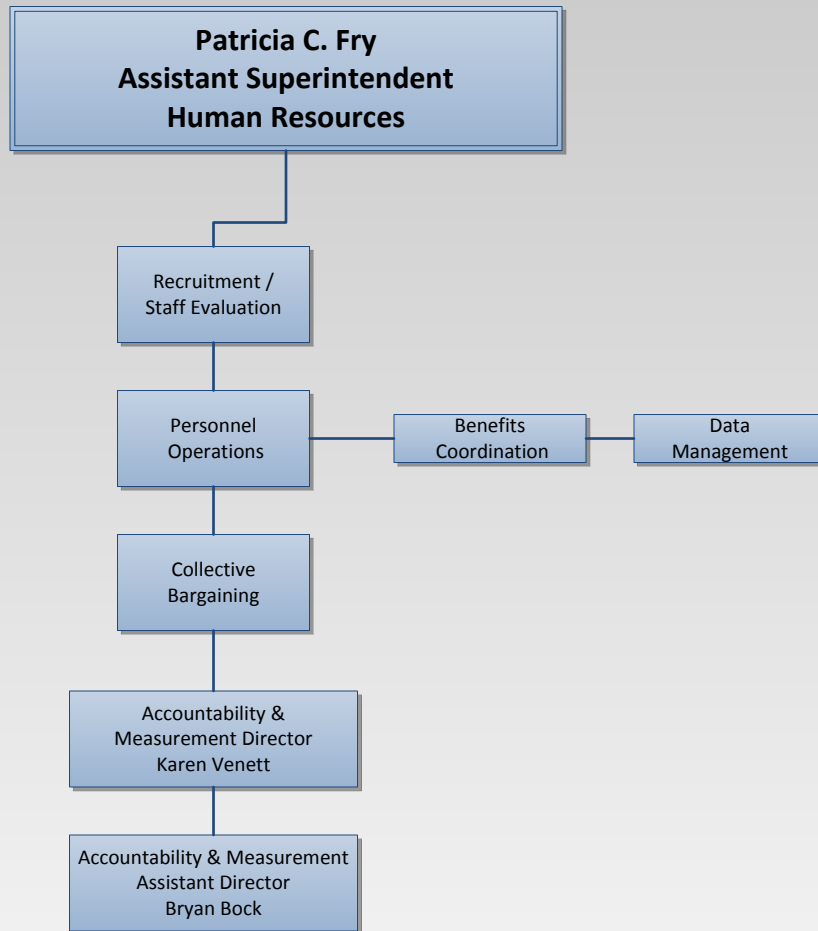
Patricia C. Fry
Assistant Superintendent
Human Resources

Recruitment / Staff Evaluation

Personnel Operations

Benefits Coordination

Data Management

Collective Bargaining

Accountability & Measurement Director
Karen Venett

Accountability & Measurement Assistant Director
Bryan Bock